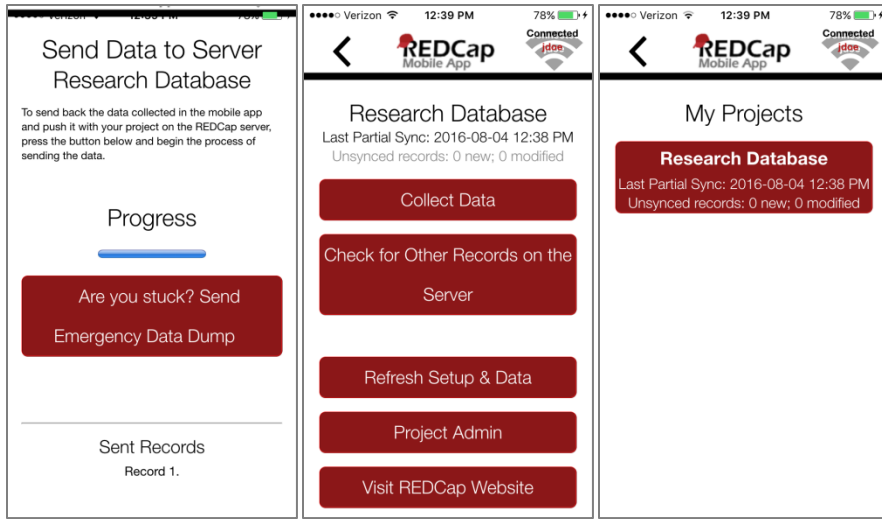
Verizon 12:38 PM 78%

Send Data to Server
Research Database

To send back the data collected in the mobile app and push it with your project on the REDCap server, press the button below and begin the process of sending the data.

Progress

Are you stuck? Send Emergency Data Dump

Sent Records
Record 1.

●●●●○ Verizon 12:39 PM 78%

REDCap Mobile App
Connected jdoe

Research Database
Last Partial Sync: 2016-08-04 12:38 PM
Unsynced records: 0 new; 0 modified

Collect Data

Check for Other Records on the Server

Refresh Setup & Data

Project Admin

Visit REDCap Website

●●●●○ Verizon 12:39 PM 78%

REDCap Mobile App
Connected jdoe

My Projects

Research Database
Last Partial Sync: 2016-08-04 12:38 PM
Unsynced records: 0 new; 0 modified